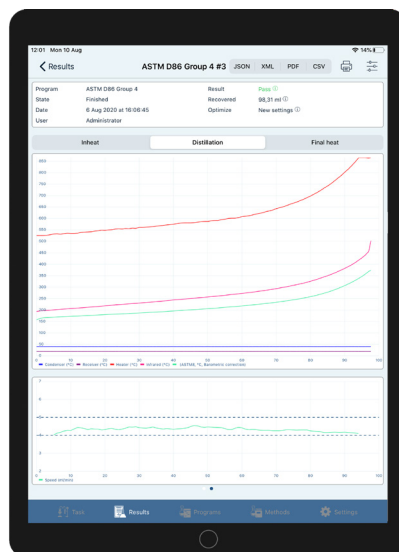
12:01 Mon 10 Aug

14%

Results

ASTM D86 Group 4 #3

JSON

XML

PDF

CSV

| | | | |
|---|---|---|---|
| Program | ASTM D86 Group 4 | Result | Pass ⓘ |
| State | Finished | Recovered | 98,31 ml ⓘ |
| Date | 6 Aug 2020 at 16:06:45 | Optimize | New settings ⓘ |
| User | Administrator | | |

Inheat

Distillation

Final heat

Condenser (°C) Receiver (°C) Heater (°C) Infrared (°C) (ASTM), °C, Barometric corrected)

0 10 20 30 40 50 60 70 80 90 100

Speed ml/min

0 10 20 30 40 50 60 70 80 90 100

Tests

Results

Programs

Methods

Settings